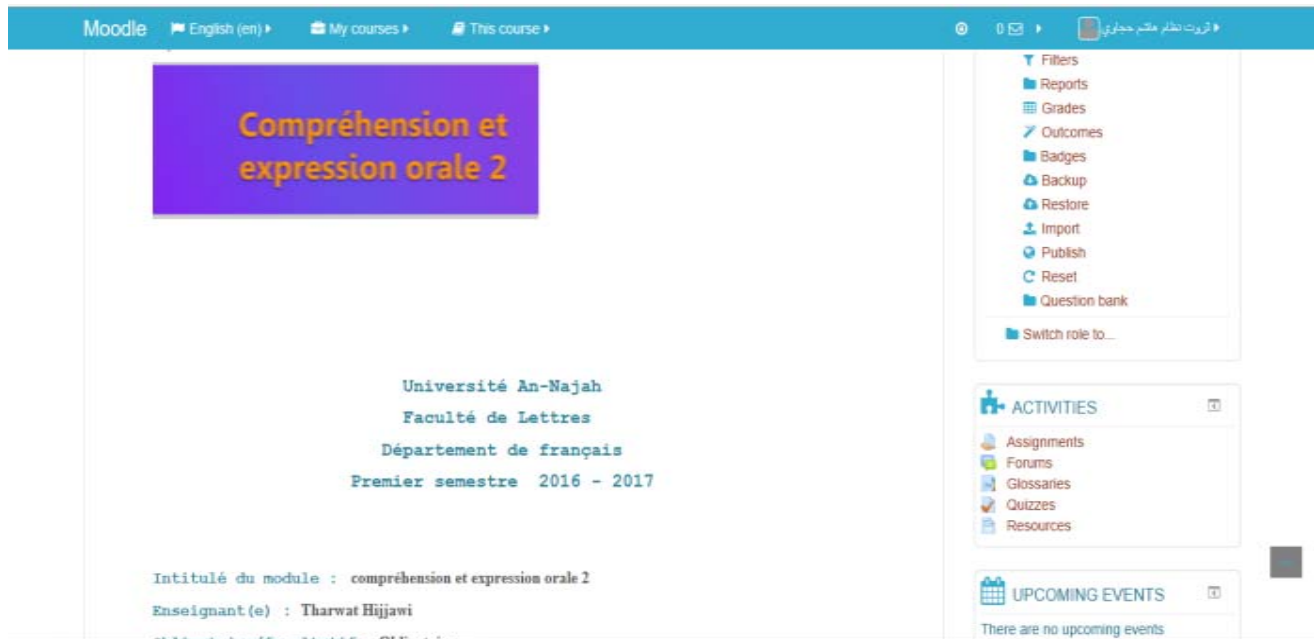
Moodle English (en) My courses This course 0 ثروت نظام هاشم حجاوي

Compréhension et expression orale 2

Université An-Najah
Faculté de Lettres
Département de français
Premier semestre 2016 - 2017

Intitulé du module : compréhension et expression orale 2
Enseignant(e) : Tharwat Hijjawi
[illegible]

Filters
Reports
Grades
Outcomes
Badges
Backup
Restore
Import
Publish
Reset
Question bank
Switch role to...

ACTIVITIES
Assignments
Forums
Glossaries
Quizzes
Resources

UPCOMING EVENTS
There are no upcoming events